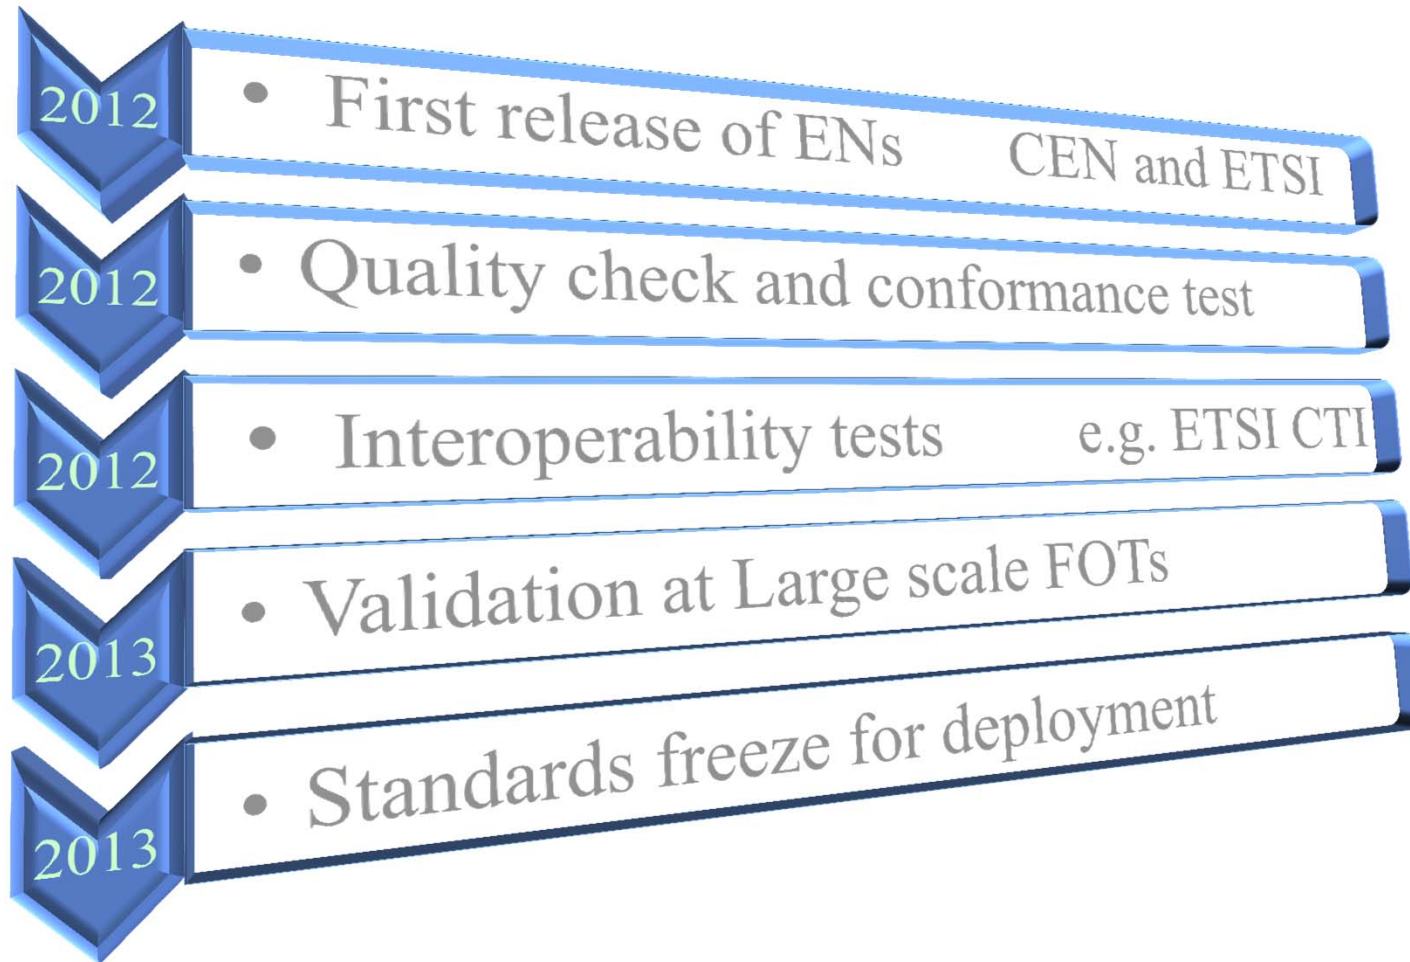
2012

• First release of ENs CEN and ETSI

2012

• Quality check and conformance test

2012

• Interoperability tests e.g. ETSI CTI

2013

• Validation at Large scale FOTs

2013

• Standards freeze for deployment